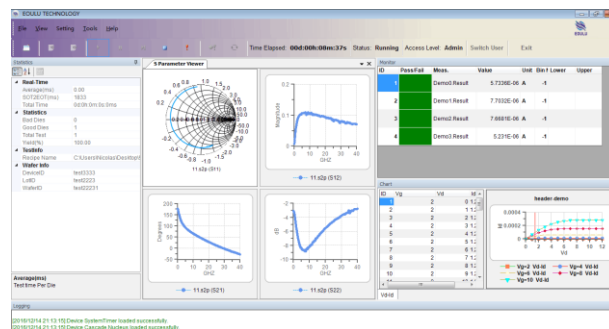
EDULU TECHNOLOGY

File View Setting Tools Help

Time Elapsed 00d:00h:00m:37s Status Running Access Level Admin Switch User Exit

Statistics

Real-Time
Average(ms) 0.00
SOT(EOT)(ms) 1633
Total Time 0.00h:0m:0s:0ms
Statistics
Bad Dies 0
Good Dies 1
Total Test 1
Yield(%) 100.00
Testinfo
Recipe Name C:\Users\Nicolas\Desktop\
Wafer Info
DeviceID test3333
LotID test2223
WaferID test22231

Average(ms)
Test time Per Die

S Parameter Viewer

11.s2p (S11)

11.s2p (S12)

11.s2p (S21)

11.s2p (S22)

Magnitude
GHz
Degrees
GHz
dB
GHz

Monitor

| ID | Pass/Fail | Meas. | Value | Unit | Bin# | Lower | Upper |
|---|---|---|---|---|---|---|---|
| 1 | | Demo0.Result | 5.7336E-06 | A | -1 | | |
| 2 | | Demo1.Result | 7.7032E-06 | A | -1 | | |
| 3 | | Demo2.Result | 7.6681E-06 | A | -1 | | |
| 4 | | Demo3.Result | 5.231E-06 | A | -1 | | |

Chart

| ID | Vg | Vd | Id |
|---|---|---|---|
| 1 | 2 | 0 | 1.12 |
| 2 | 2 | 0 | 1.12 |
| 3 | 2 | 0 | 1.12 |
| 4 | 2 | 0 | 1.12 |
| 5 | 2 | 0 | 1.12 |
| 6 | 2 | 0 | 1.12 |
| 7 | 2 | 0 | 1.12 |
| 8 | 2 | 0 | 1.12 |
| 9 | 2 | 0 | 1.12 |
| 10 | 2 | 0 | 1.12 |
| 11 | 2 | 0 | 1.12 |

header demo

Vg=2 Vd-Id Vg=4 Vd-Id Vg=6 Vd-Id Vg=8 Vd-Id Vg=10 Vd-Id

Vd-Id

Logging

[2016/12/14 21:13:15] Device SystemTimer loaded successfully.
[2016/12/14 21:13:15] Device Cascade Nucleus loaded successfully.